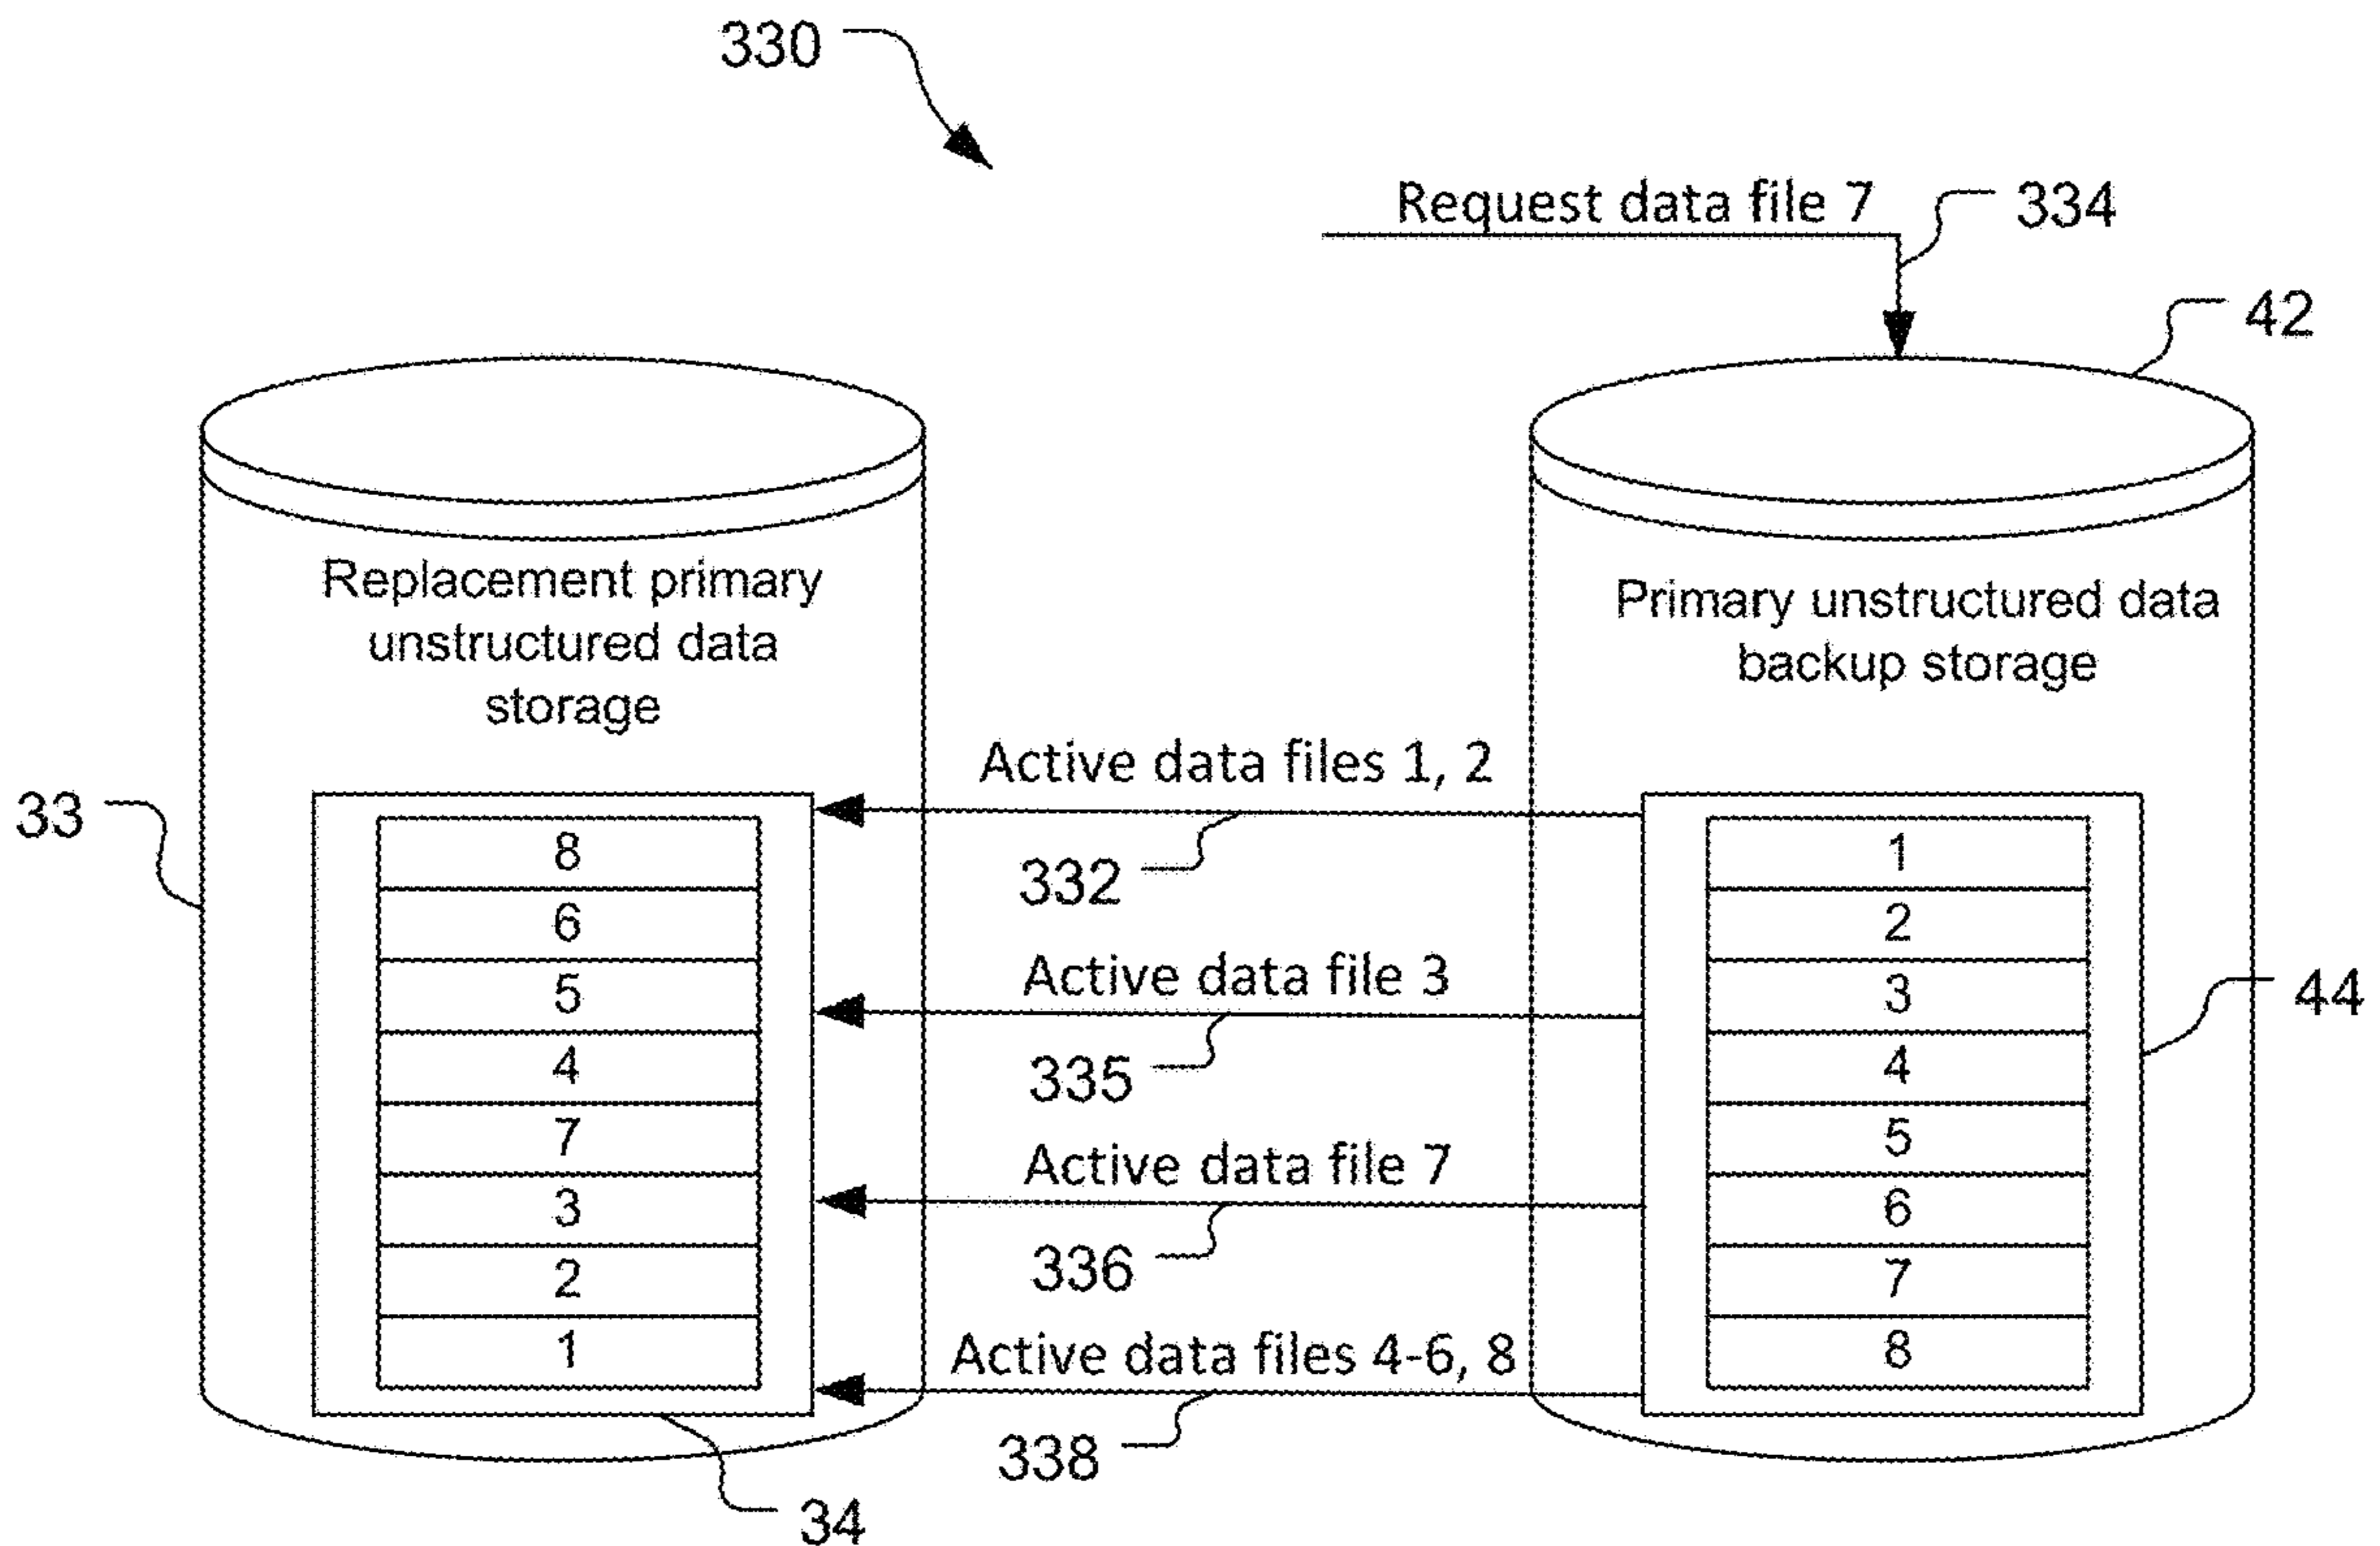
330

Request data file 7

334

42

Replacement primary unstructured data storage

Primary unstructured data backup storage

Active data files 1, 2

33

| 8 |
|---|
| 6 |
| 5 |
| 4 |
| 7 |
| 3 |
| 2 |
| 1 |

332

| 1 |
|---|
| 2 |
| 3 |
| 4 |
| 5 |
| 6 |
| 7 |
| 8 |

Active data file 3

44

335

Active data file 7

336

Active data files 4-6, 8

338

34